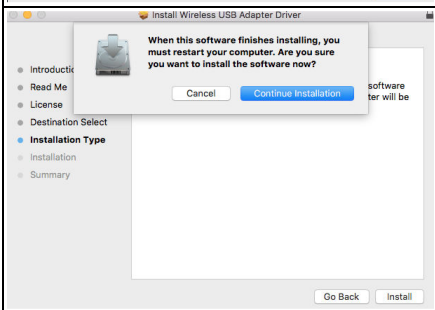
Install Wireless USB Adapter Driver

When this software finishes installing, you must restart your computer. Are you sure you want to install the software now?

Cancel
Continue Installation

Introductio
Read Me
License
Destination Select
Installation Type
Installation
Summary

software
ter will be

Go Back
Install